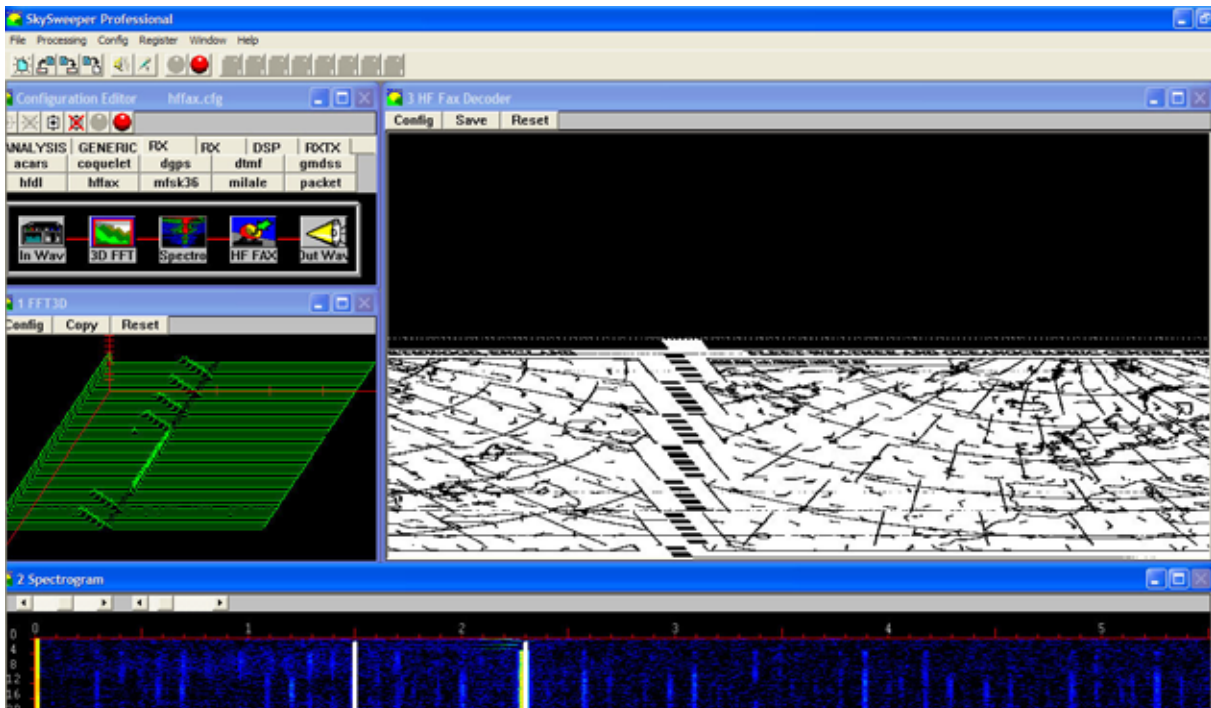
SkySweeper Professional

File Processing Config Register Window Help

Configuration Editor hffax.cfg

ANALYSIS GENERIC RX RX DSP RXTX

| acars | coquelet | dgps | dtmf | gmdss |
|---|---|---|---|---|
| hfdl | hffax | mfsk36 | milale | packet |

In Wav 3D FFT Spectro HF FAX Out Wav

1 FFT3D

Config Copy Reset

3 HF Fax Decoder

Config Save Reset

2 Spectrogram

0 1 2 3 4 5

0 4 8 12 16